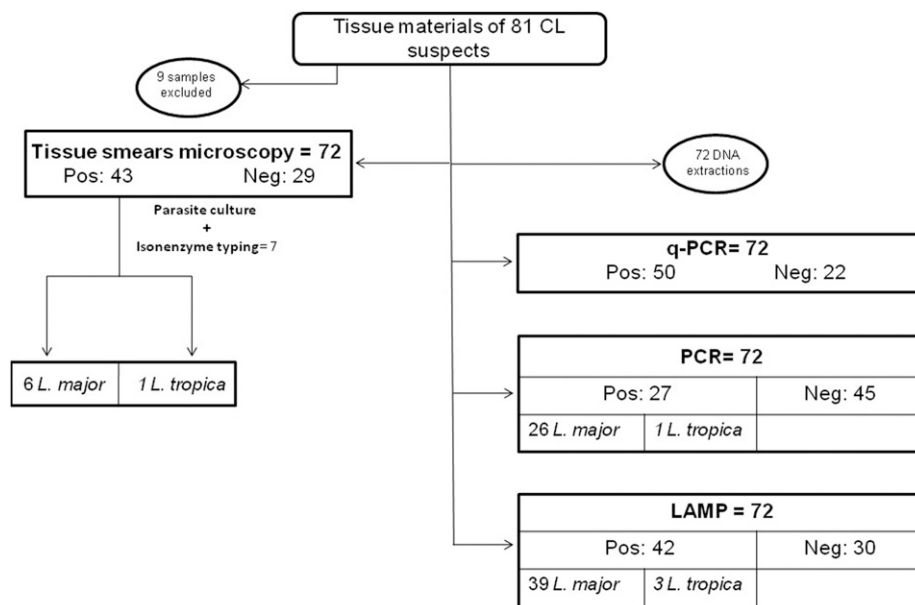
Tissue materials of 81 CL suspects

9 samples excluded

Tissue smears microscopy = 72
Pos: 43 Neg: 29

72 DNA extractions

Parasite culture
+
Isonenzyme typing= 7

| 6 *L. major* | 1 *L. tropica* |
|---|---|

q-PCR= 72
Pos: 50 Neg: 22

| PCR= 72 | | |
|---|---|---|
| Pos: 27 | | Neg: 45 |
| 26 *L. major* | 1 *L. tropica* | |

| LAMP = 72 | | |
|---|---|---|
| Pos: 42 | | Neg: 30 |
| 39 *L. major* | 3 *L. tropica* | |